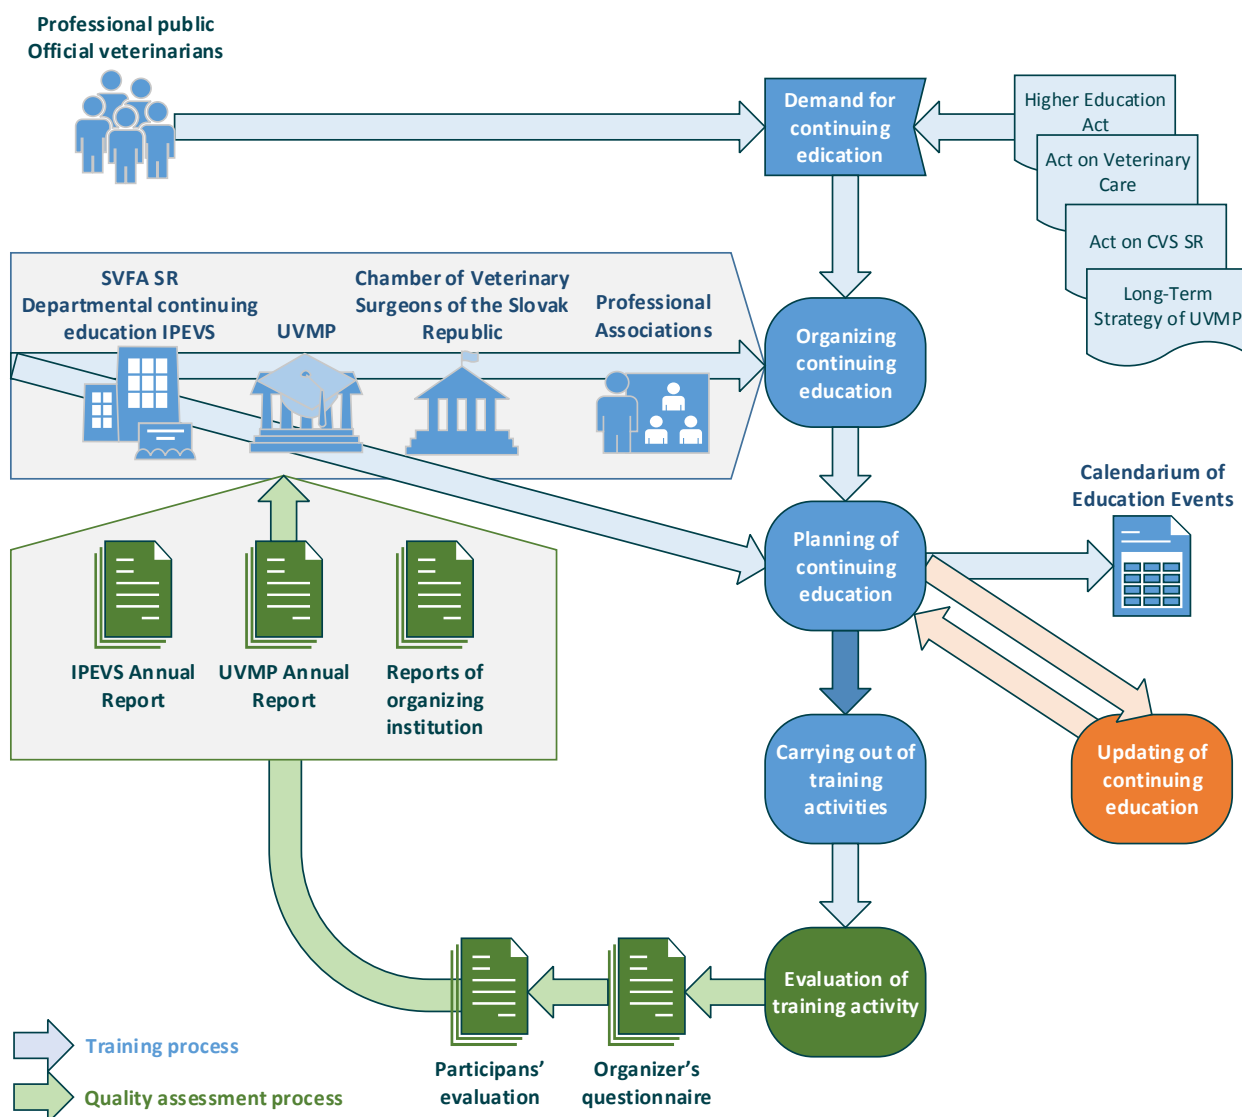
Professional public
Official veterinarians

Demand for continuing edication

Higher Education Act

Act on Veterinary Care

Act on CVS SR

Long-Term Strategy of UVMP

SVFA SR
Departmental continuing education IPEVS

UVMP

Chamber of Veterinary Surgeons of the Slovak Republic

Professional Associations

Organizing continuing education

Calendarium of Education Events

Planning of continuing education

IPEVS Annual Report

UVMP Annual Report

Reports of organizing institution

Carrying out of training activities

Updating of continuing education

Evaluation of training activity

Participans' evaluation

Organizer's questionnaire

Training process

Quality assessment process